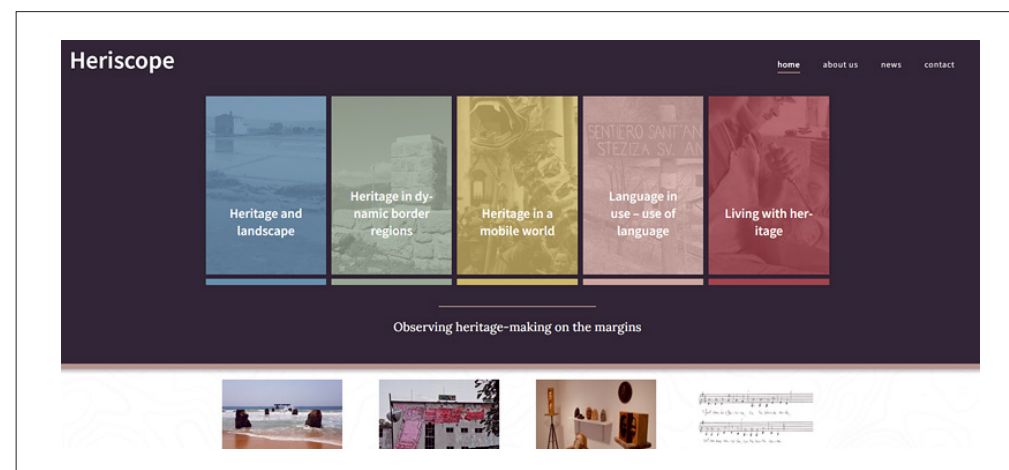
Heriscope

home about us news contact

Heritage and landscape

Heritage in dynamic border regions

Heritage in a mobile world

Language in use – use of language

Living with heritage

SENTIERO SANT'AN STEZIZA SV. AN

Observing heritage-making on the margins